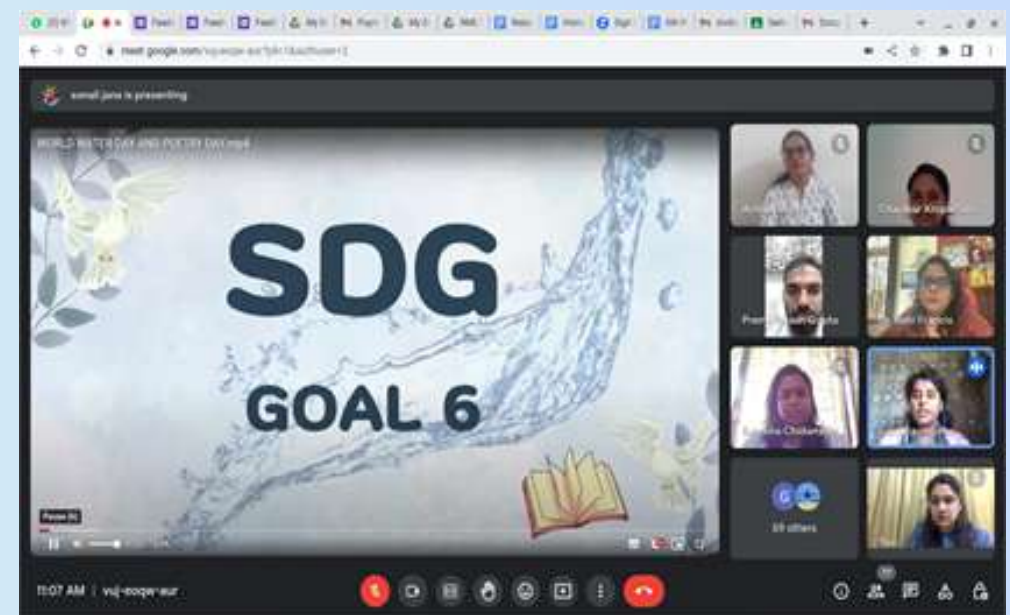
meet.google.com/vuj-eoqw-eur?pli=1&authuser=1

sonali jana is presenting

WORLD WATER DAY AND POETRY DAY.mp4

SDG

GOAL 6

Pause (k)

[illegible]

Chaudhar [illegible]

Pre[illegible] Gupta

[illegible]

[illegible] Chakra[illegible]

69 others

11:07 AM | vuj-eoqw-eur